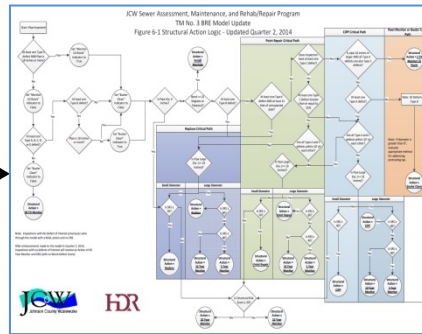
JCW Sewer Assessment, Maintenance, and Rehab/Repair Program
TM No. 3 BRE Model Update
Figure 6-1 Structural Action Logic - Updated Quarter 2, 2014

Replace Critical Path

Point Repair Critical Path

CIPP Critical Path

Post Monitor or Inspect Critical Path

Small Diameter

Large Diameter

Small Diameter

Large Diameter

Small Diameter

Large Diameter

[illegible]

JCW
Johnson County Wastewater

HDR